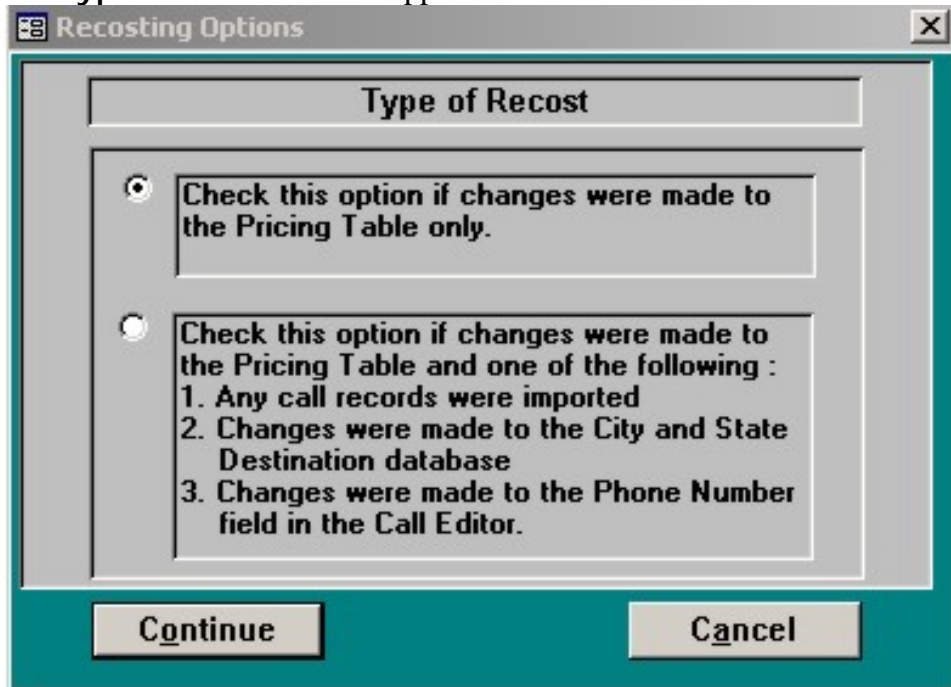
Recosting Options

×

Type of Recost

Check this option if changes were made to the Pricing Table only.

Check this option if changes were made to the Pricing Table and one of the following :
1. Any call records were imported
2. Changes were made to the City and State Destination database
3. Changes were made to the Phone Number field in the Call Editor.

Continue

Cancel